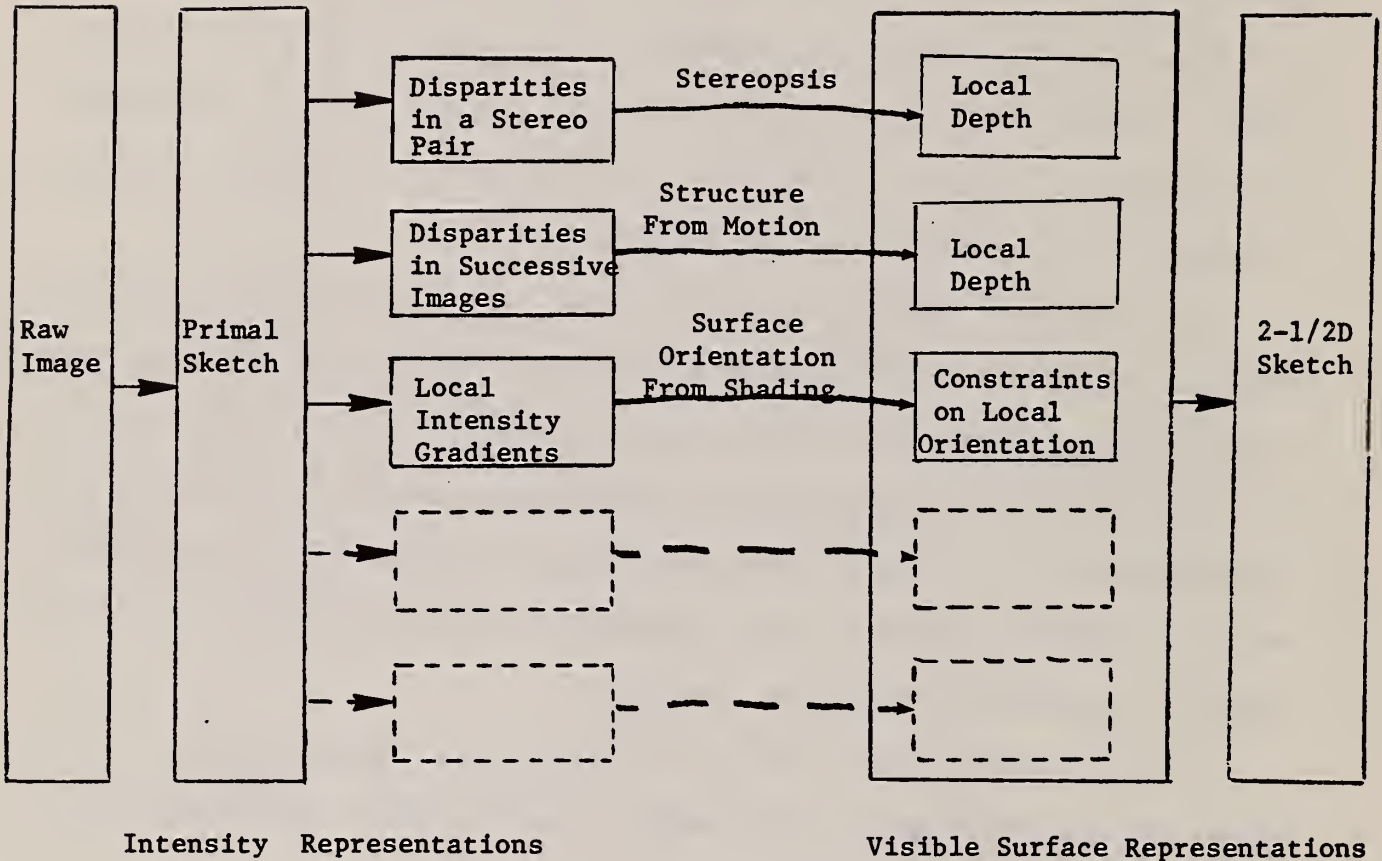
Raw Image

Primal Sketch

Disparities in a Stereo Pair

Stereopsis

Local Depth

Disparities in Successive Images

Structure From Motion

Local Depth

Local Intensity Gradients

Surface Orientation From Shading

Constraints on Local Orientation

2-1/2D Sketch

Intensity Representations

Visible Surface Representations